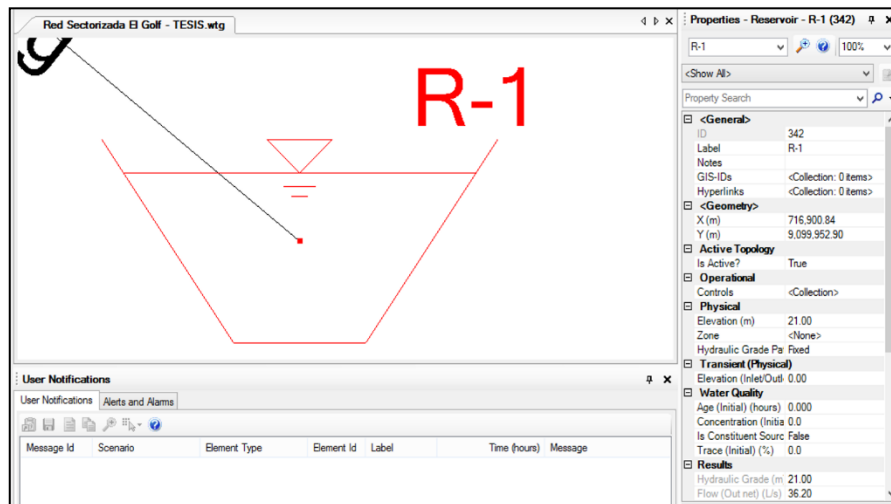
Red Sectorizada El Golf - TESIS.wtg

R-1

User Notifications

User Notifications | Alerts and Alarms

| Message Id | Scenario | Element Type | Element Id | Label | Time (hours) | Message |
|---|---|---|---|---|---|---|

Properties - Reservoir - R-1 (342)

R-1 100%

<Show All>

Property Search

| | |
|---|---|
| <General> | |
| ID | 342 |
| Label | R-1 |
| Notes | |
| GIS-IDs | <Collection: 0 items> |
| Hyperlinks | <Collection: 0 items> |
| <Geometry> | |
| X (m) | 716,900.84 |
| Y (m) | 9,099,952.90 |
| Active Topology | |
| Is Active? | True |
| Operational | |
| Controls | <Collection> |
| Physical | |
| Elevation (m) | 21.00 |
| Zone | <None> |
| Hydraulic Grade Pa | Fixed |
| Transient (Physical) | |
| Elevation (Inlet/Outl | 0.00 |
| Water Quality | |
| Age (Initial) (hours) | 0.000 |
| Concentration (Initia | 0.0 |
| Is Constituent Sourc | False |
| Trace (Initial) (%) | 0.0 |
| Results | |
| Hydraulic Grade (m | 21.00 |
| Flow (Out net) (L/s) | 36.20 |